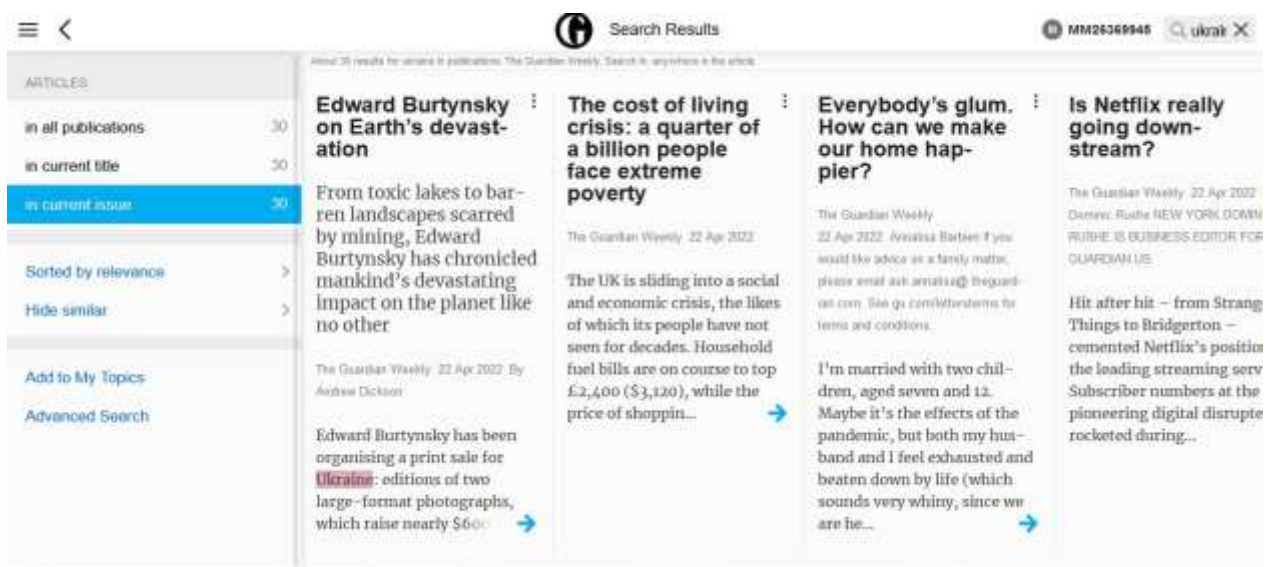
Search Results

MM26369946 ukrai

About 30 results for ukraine in publications: The Guardian Weekly. Search in: anywhere in the article.

ARTICLES

in all publications 30

in current title 30

in current issue 30

Sorted by relevance

Hide similar

Add to My Topics

Advanced Search

Edward Burtynsky on Earth's devastation

From toxic lakes to barren landscapes scarred by mining, Edward Burtynsky has chronicled mankind's devastating impact on the planet like no other

The Guardian Weekly 22 Apr 2022 By Andrew Dickson

Edward Burtynsky has been organising a print sale for Ukraine: editions of two large-format photographs, which raise nearly $60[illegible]

The cost of living crisis: a quarter of a billion people face extreme poverty

The Guardian Weekly 22 Apr 2022

The UK is sliding into a social and economic crisis, the likes of which its people have not seen for decades. Household fuel bills are on course to top £2,400 ($3,120), while the price of shoppin...

Everybody's glum. How can we make our home happier?

The Guardian Weekly 22 Apr 2022 Annalisa Barbieri If you would like advice on a family matter, please email ask.annalisa@ theguardian.com. See gu.com/letterterms for terms and conditions.

I'm married with two children, aged seven and 12. Maybe it's the effects of the pandemic, but both my husband and I feel exhausted and beaten down by life (which sounds very whiny, since we are he...

Is Netflix really going downstream?

The Guardian Weekly 22 Apr 2022 Dominic Rushe NEW YORK DOMIN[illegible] RUSHE IS BUSINESS EDITOR FOR GUARDIAN US

Hit after hit – from Strang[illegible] Things to Bridgerton – cemented Netflix's positio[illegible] the leading streaming serv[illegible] Subscriber numbers at the pioneering digital disrupte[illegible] rocketed during...